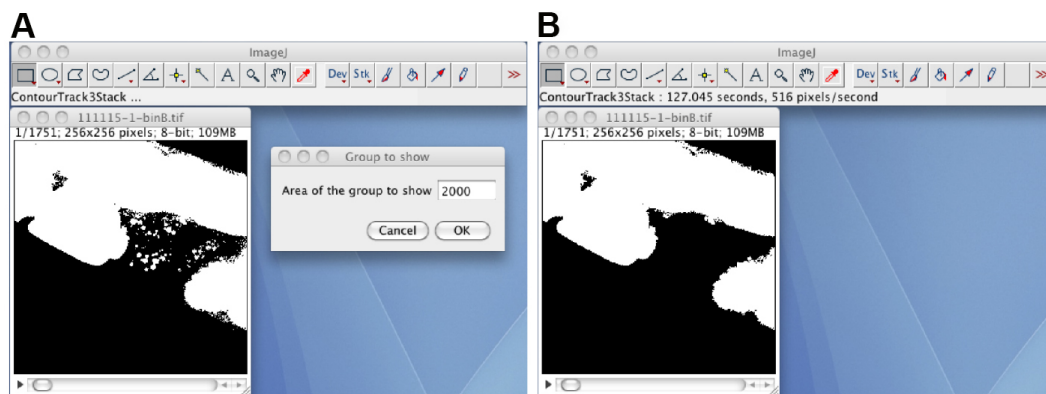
A

ImageJ

A

Dev Stk

ContourTrack3Stack ...

111115-1-binB.tif

1/1751; 256x256 pixels; 8-bit; 109MB

Group to show

Area of the group to show 2000

Cancel OK

B

ImageJ

A

Dev Stk

ContourTrack3Stack : 127.045 seconds, 516 pixels/second

111115-1-binB.tif

1/1751; 256x256 pixels; 8-bit; 109MB